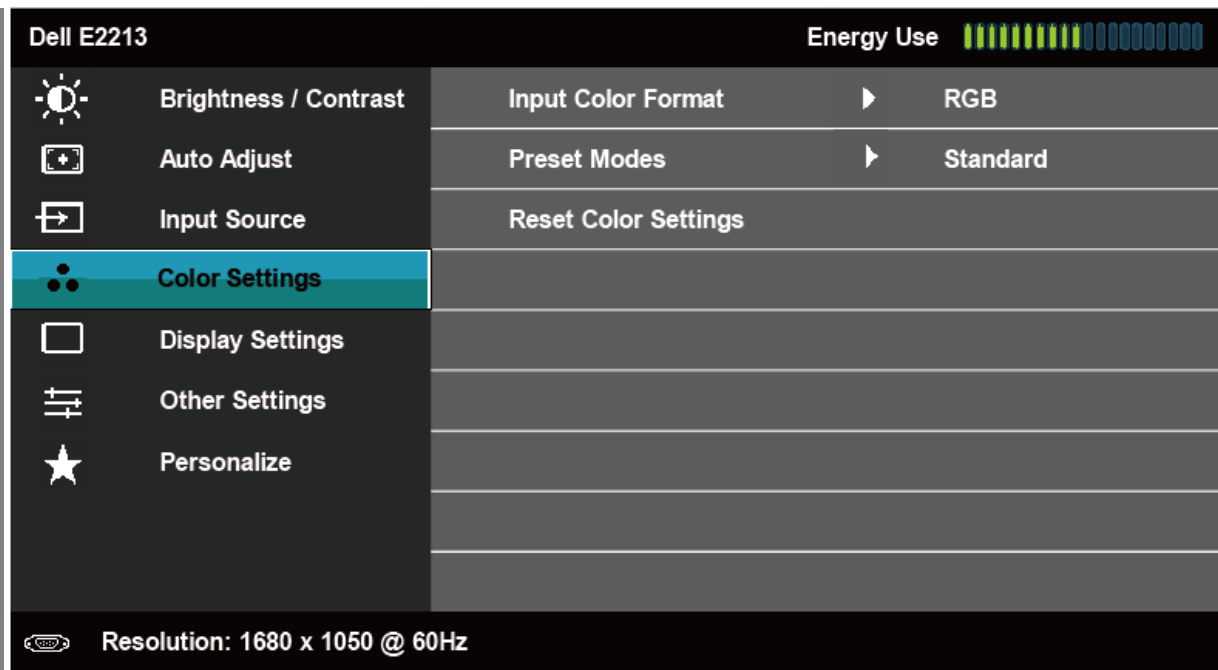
Dell E2213

Energy Use

Brightness / Contrast
Auto Adjust
Input Source
Color Settings
Display Settings
Other Settings
Personalize

Input Color Format RGB
Preset Modes Standard
Reset Color Settings

Resolution: 1680 x 1050 @ 60Hz